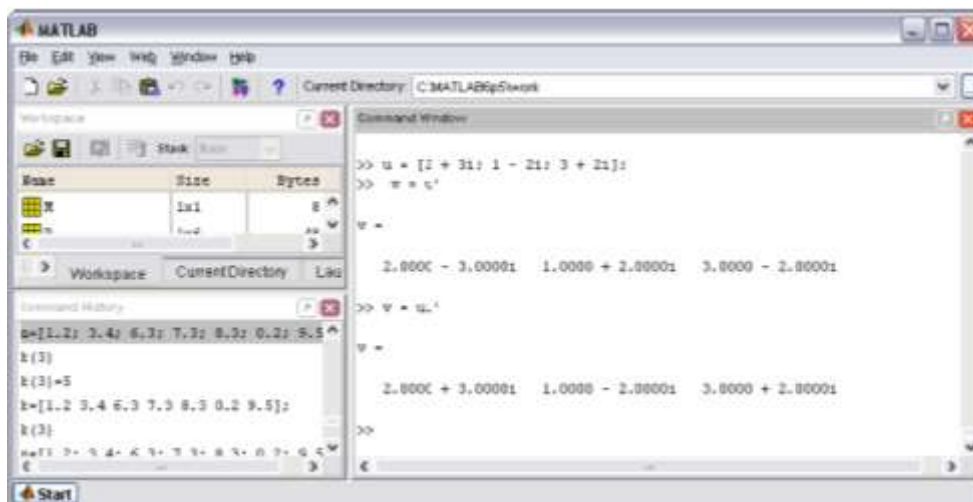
MATLAB

File Edit View Web Window Help

Current Directory: C:\MATLAB6p5\work

Workspace

Stack: Base

| Name | Size | Bytes |
|---|---|---|
| x | 1x1 | 8 |

Workspace CurrentDirectory Lau

Command History

a=[1.2; 3.4; 6.3; 7.3; 8.3; 0.2; 9.5

k(3)

k(3)=5

k=[1.2 3.4 6.3 7.3 8.3 0.2 9.5];

k(3)

Command Window

>> u = [2 + 3i; 1 - 2i; 3 + 2i];

>> v = u'

v =

2.0000 - 3.0000i 1.0000 + 2.0000i 3.0000 - 2.0000i

>> v = u.'

v =

2.0000 + 3.0000i 1.0000 - 2.0000i 3.0000 + 2.0000i

>>

Start